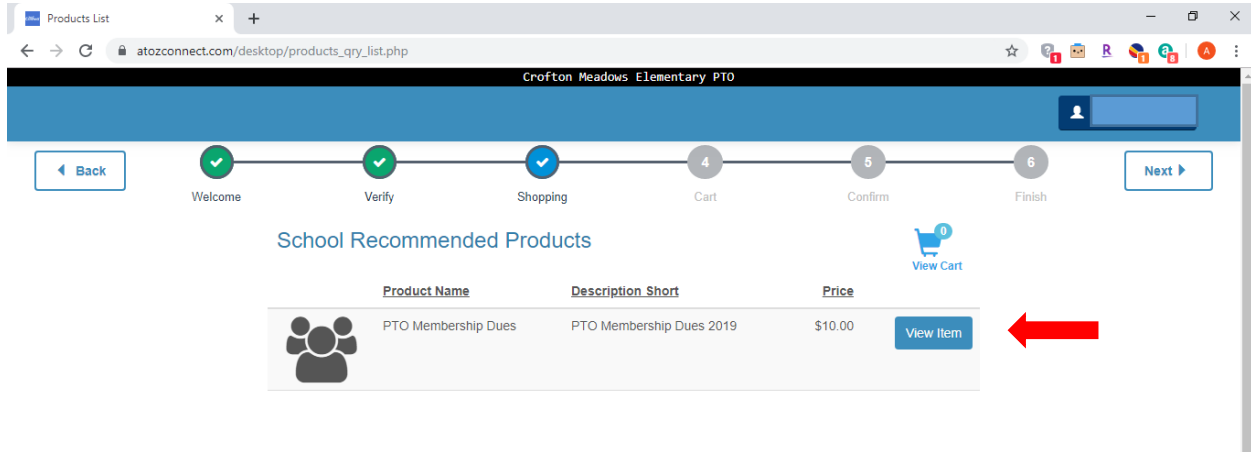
Products List
atozconnect.com/desktop/products_qry_list.php

Crofton Meadows Elementary PTO

Back
Welcome
Verify
Shopping
4
Cart
5
Confirm
6
Finish
Next

School Recommended Products

0
View Cart

| | Product Name | Description Short | Price | |
|---|---|---|---|---|
| | PTO Membership Dues | PTO Membership Dues 2019 | $10.00 | View Item |